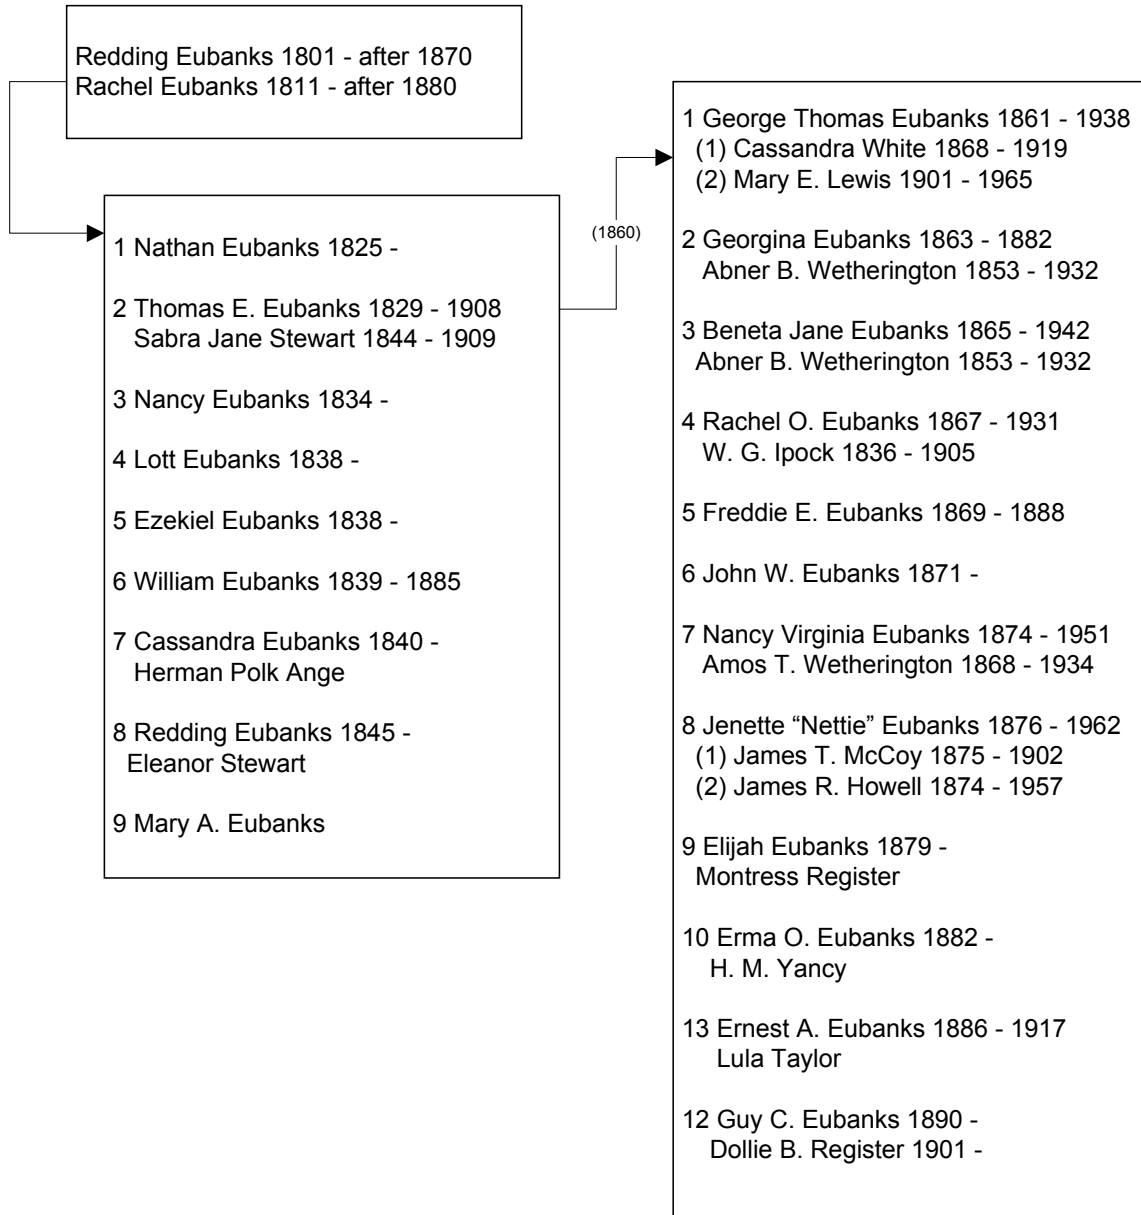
Redding Eubanks 1801 - after 1870
Rachel Eubanks 1811 - after 1880

1 Nathan Eubanks 1825 -

2 Thomas E. Eubanks 1829 - 1908
Sabra Jane Stewart 1844 - 1909

3 Nancy Eubanks 1834 -

4 Lott Eubanks 1838 -

5 Ezekiel Eubanks 1838 -

6 William Eubanks 1839 - 1885

7 Cassandra Eubanks 1840 -
Herman Polk Ange

8 Redding Eubanks 1845 -
Eleanor Stewart

9 Mary A. Eubanks

(1860)

1 George Thomas Eubanks 1861 - 1938
(1) Cassandra White 1868 - 1919
(2) Mary E. Lewis 1901 - 1965

2 Georgina Eubanks 1863 - 1882
Abner B. Wetherington 1853 - 1932

3 Beneta Jane Eubanks 1865 - 1942
Abner B. Wetherington 1853 - 1932

4 Rachel O. Eubanks 1867 - 1931
W. G. Ipock 1836 - 1905

5 Freddie E. Eubanks 1869 - 1888

6 John W. Eubanks 1871 -

7 Nancy Virginia Eubanks 1874 - 1951
Amos T. Wetherington 1868 - 1934

8 Jenette "Nettie" Eubanks 1876 - 1962
(1) James T. McCoy 1875 - 1902
(2) James R. Howell 1874 - 1957

9 Elijah Eubanks 1879 -
Montress Register

10 Erma O. Eubanks 1882 -
H. M. Yancy

13 Ernest A. Eubanks 1886 - 1917
Lula Taylor

12 Guy C. Eubanks 1890 -
Dollie B. Register 1901 -